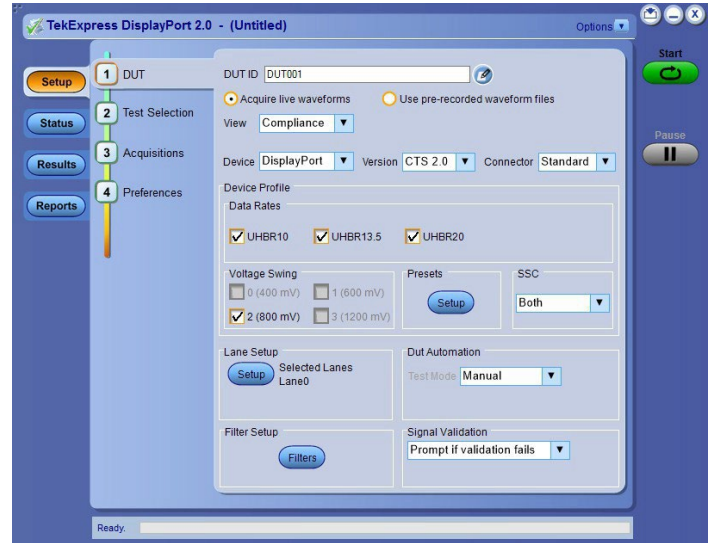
TekExpress DisplayPort 2.0 - (Untitled)

Options

Start

Pause

Setup

Status

Results

Reports

1 DUT

2 Test Selection

3 Acquisitions

4 Preferences

DUT ID DUT001

Acquire live waveforms

Use pre-recorded waveform files

View Compliance

Device DisplayPort

Version CTS 2.0

Connector Standard

Device Profile

Data Rates

UHBR10

UHBR13.5

UHBR20

Voltage Swing

0 (400 mV)

1 (600 mV)

2 (800 mV)

3 (1200 mV)

Presets

Setup

SSC

Both

Lane Setup

Setup

Selected Lanes Lane0

Dut Automation

Test Mode Manual

Filter Setup

Filters

Signal Validation

Prompt if validation fails

Ready.